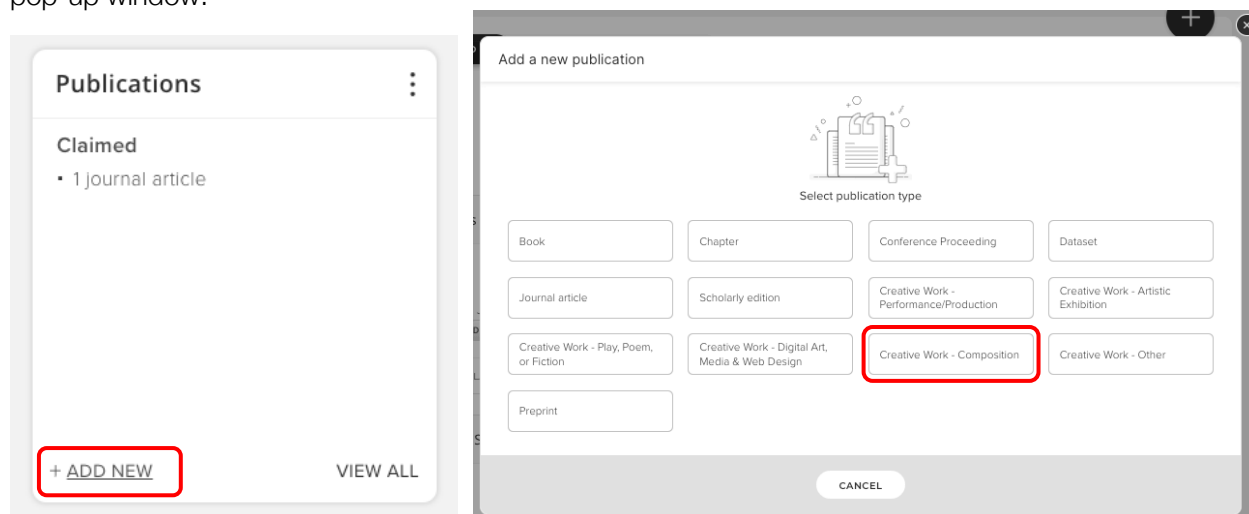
pop-up window.

Publications

Claimed

• 1 journal article

+ ADD NEW

VIEW ALL

Add a new publication

Select publication type

Book

Chapter

Conference Proceeding

Dataset

Journal article

Scholarly edition

Creative Work - Performance/Production

Creative Work - Artistic Exhibition

Creative Work - Play, Poem, or Fiction

Creative Work - Digital Art, Media & Web Design

Creative Work - Composition

Creative Work - Other

Preprint

CANCEL